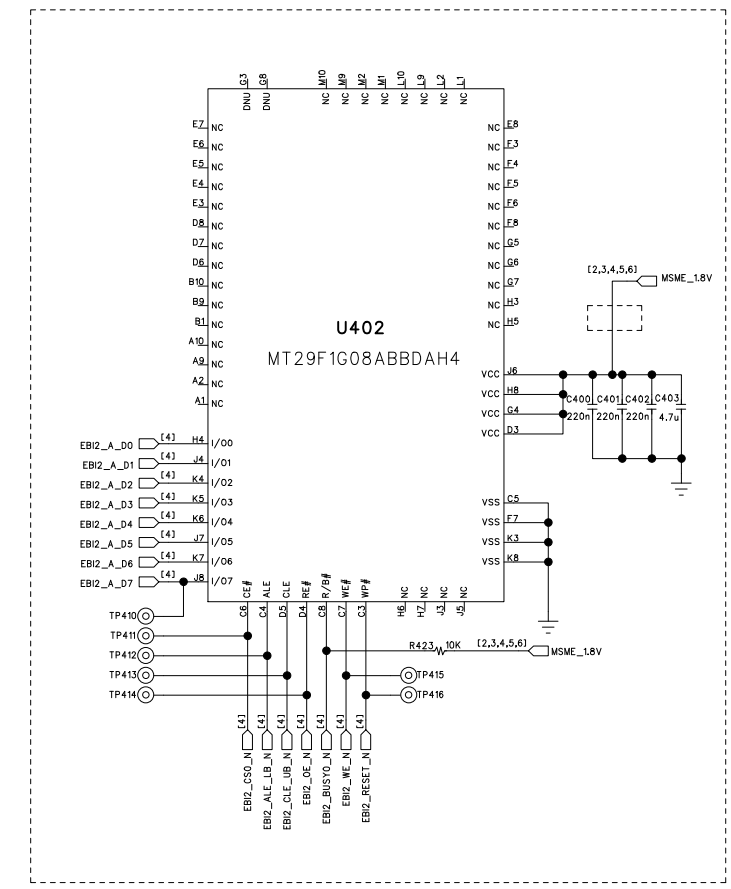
G3 DNU
G8 DNU
M10 NC
M9 NC
M2 NC
M1 NC
L10 NC
L9 NC
L2 NC
L1 NC

E7 NC
E6 NC
E5 NC
E4 NC
E3 NC
D8 NC
D7 NC
D6 NC
B10 NC
B9 NC
B1 NC
A10 NC
A9 NC
A2 NC
A1 NC

NC E8
NC F3
NC F4
NC F5
NC F6
NC F8
NC G5
NC G6
NC G7
NC H3
NC H5

U402
MT29F1G08ABBDAH4

[2,3,4,5,6] MSME_1.8V

VCC J6
VCC H8
VCC G4
VCC D3

C400 220n
C401 220n
C402 220n
C403 4.7u

EBI2_A_D0 [4] H4 I/O0
EBI2_A_D1 [4] J4 I/O1
EBI2_A_D2 [4] K4 I/O2
EBI2_A_D3 [4] K5 I/O3
EBI2_A_D4 [4] K6 I/O4
EBI2_A_D5 [4] J7 I/O5
EBI2_A_D6 [4] K7 I/O6
EBI2_A_D7 [4] J8 I/O7

VSS C5
VSS F7
VSS K3
VSS K8

C6 CE#
C4 ALE
D5 CLE
D4 RE#
C8 R/B#
C7 WE#
C3 WP#
H6 NC
H7 NC
J3 NC
J5 NC

TP410
TP411
TP412
TP413
TP414
TP415
TP416

R423 10K [2,3,4,5,6] MSME_1.8V

[4] EBI2_CS0_N
[4] EBI2_ALE_LB_N
[4] EBI2_CLE_UB_N
[4] EBI2_OE_N
[4] EBI2_BUSY0_N
[4] EBI2_WE_N
[4] EBI2_RESET_N